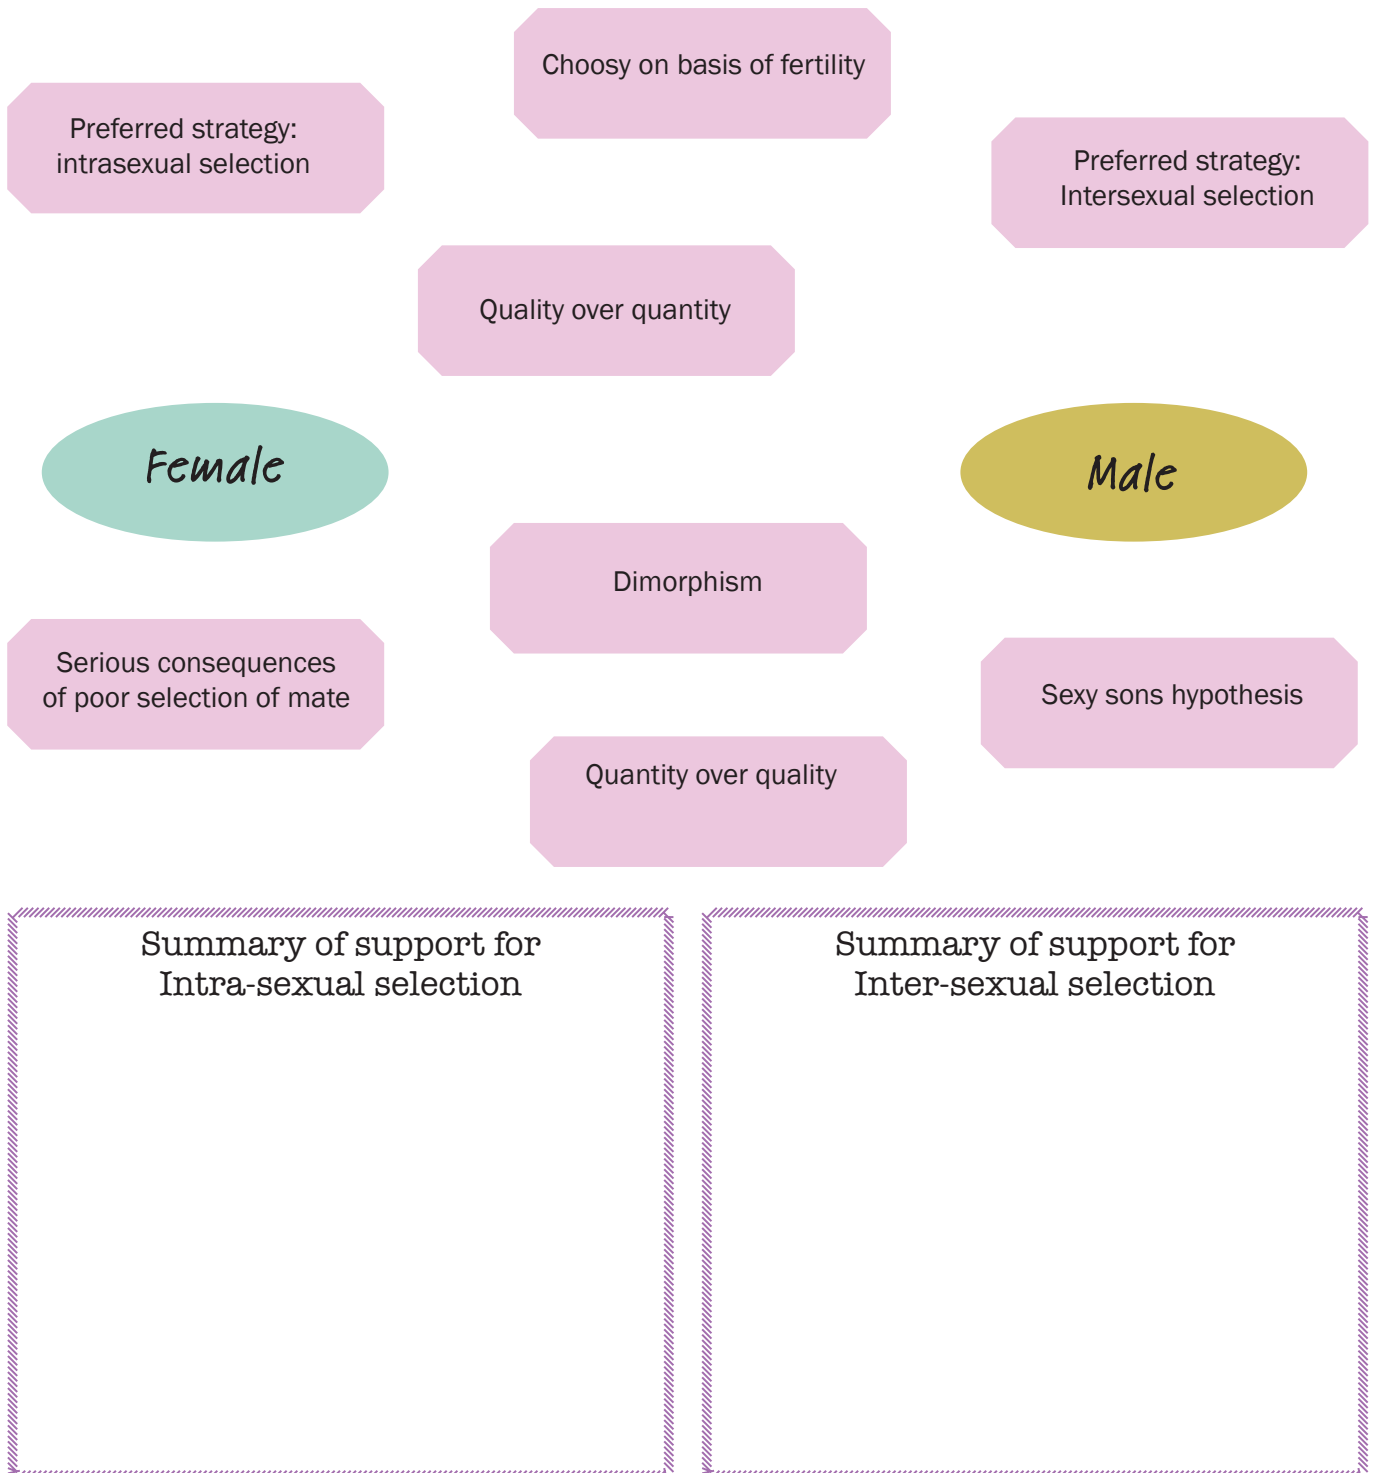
Choosy on basis of fertility

Preferred strategy: intrasexual selection

Preferred strategy: Intersexual selection

Quality over quantity

Female

Male

Dimorphism

Serious consequences of poor selection of mate

Sexy sons hypothesis

Quantity over quality

Summary of support for Intra-sexual selection

Summary of support for Inter-sexual selection